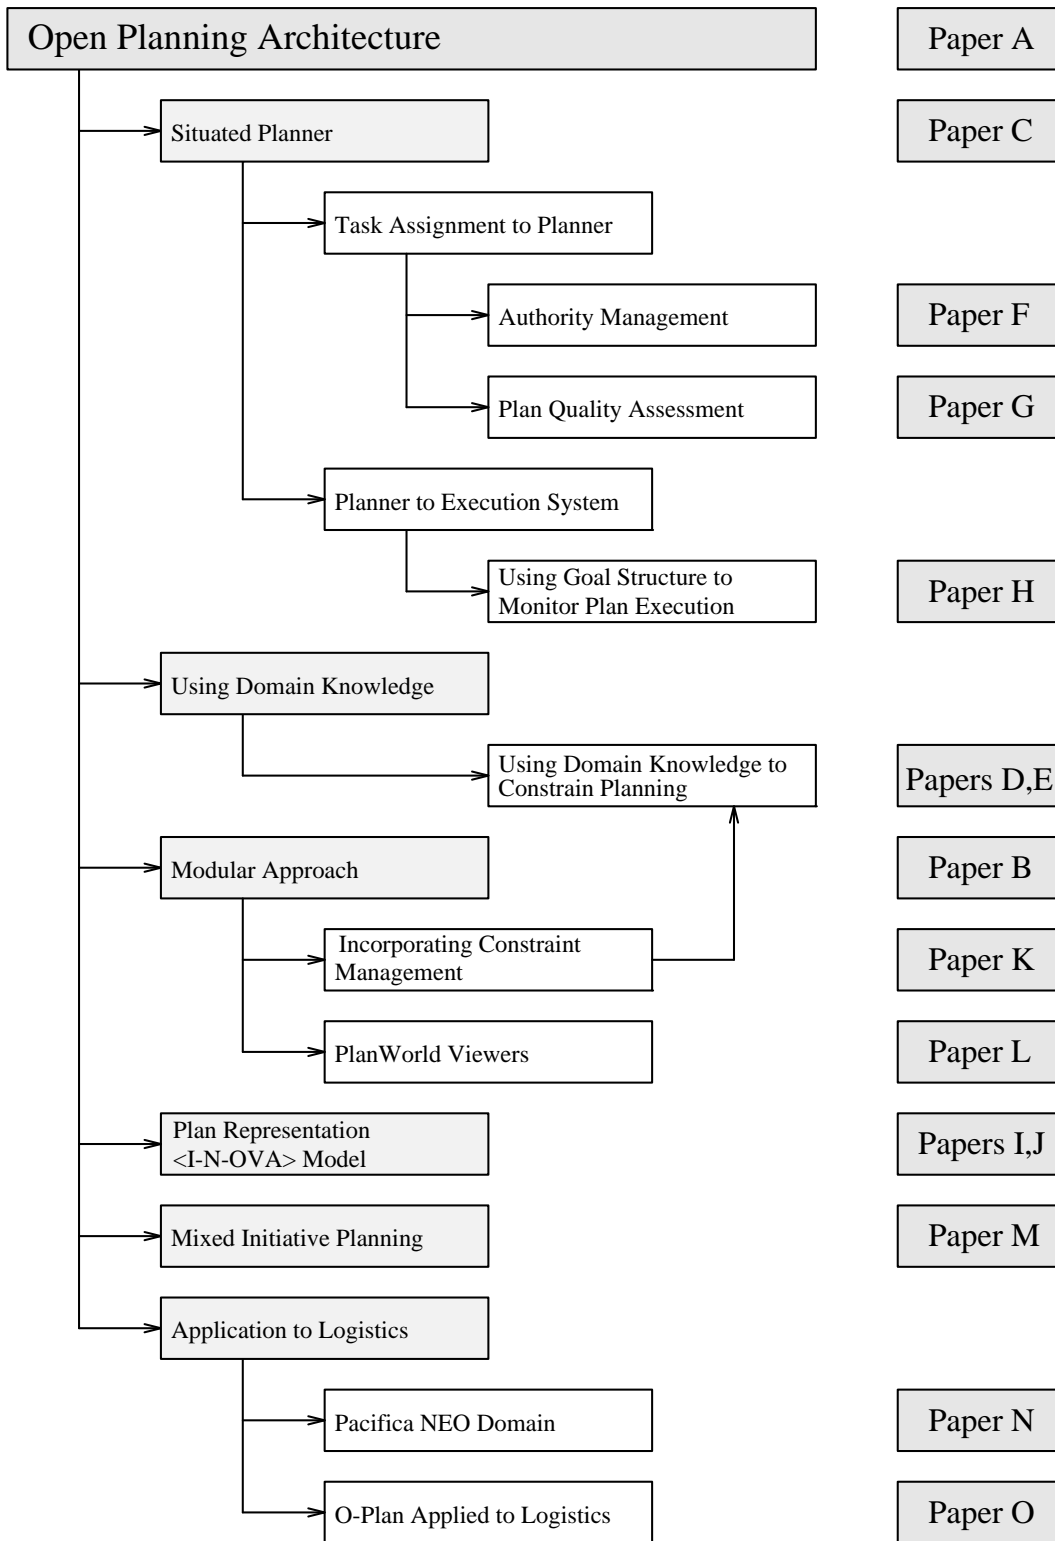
Open Planning Architecture

Paper A

Situated Planner

Paper C

Task Assignment to Planner

Authority Management

Paper F

Plan Quality Assessment

Paper G

Planner to Execution System

Using Goal Structure to Monitor Plan Execution

Paper H

Using Domain Knowledge

Using Domain Knowledge to Constrain Planning

Papers D,E

Modular Approach

Paper B

Incorporating Constraint Management

Paper K

PlanWorld Viewers

Paper L

Plan Representation <I-N-OVA> Model

Papers I,J

Mixed Initiative Planning

Paper M

Application to Logistics

Pacifica NEO Domain

Paper N

O-Plan Applied to Logistics

Paper O